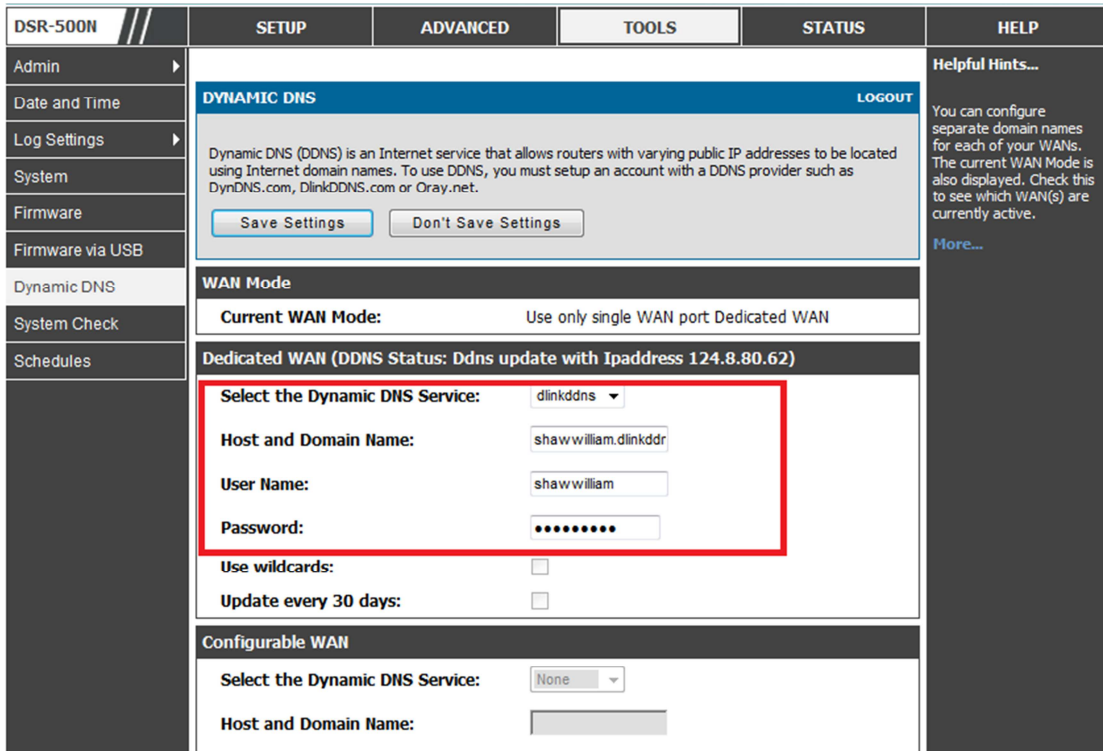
DSR-500N

SETUP

ADVANCED

TOOLS

STATUS

HELP

Admin

Date and Time

Log Settings

System

Firmware

Firmware via USB

Dynamic DNS

System Check

Schedules

DYNAMIC DNS

LOGOUT

Dynamic DNS (DDNS) is an Internet service that allows routers with varying public IP addresses to be located using Internet domain names. To use DDNS, you must setup an account with a DDNS provider such as DynDNS.com, DlinkDDNS.com or Oray.net.

Save Settings

Don't Save Settings

WAN Mode

Current WAN Mode: Use only single WAN port Dedicated WAN

Dedicated WAN (DDNS Status: Ddns update with Ipaddress 124.8.80.62)

Select the Dynamic DNS Service: dlinkddns

Host and Domain Name: shawwilliam.dlinkddr

User Name: shawwilliam

Password: •••••••••

Use wildcards:

Update every 30 days:

Configurable WAN

Select the Dynamic DNS Service: None

Host and Domain Name:

Helpful Hints...

You can configure separate domain names for each of your WANs. The current WAN Mode is also displayed. Check this to see which WAN(s) are currently active.

More...